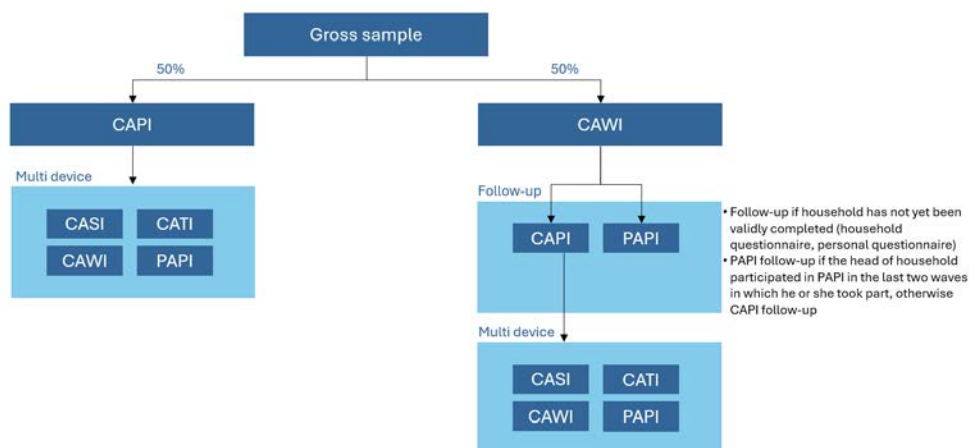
Gross sample

50%

50%

CAPI

CAWI

Multi device

CASI

CATI

CAWI

PAPI

Follow-up

CAPI

PAPI

• Follow-up if household has not yet been validly completed (household questionnaire, personal questionnaire)
• PAPI follow-up if the head of household participated in PAPI in the last two waves in which he or she took part, otherwise CAPI follow-up

Multi device

CASI

CATI

CAWI

PAPI